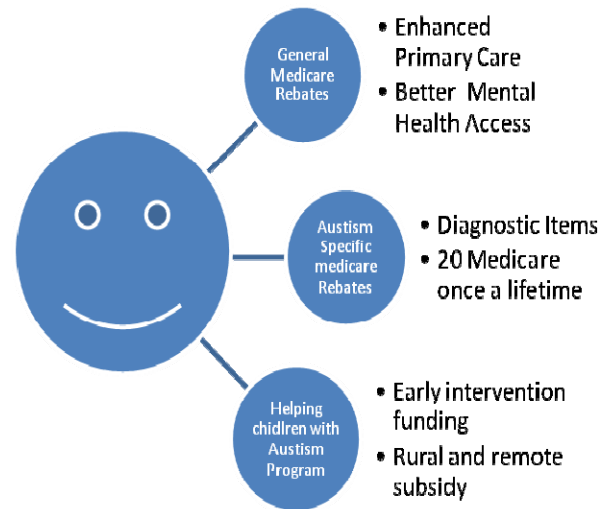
General Medicare Rebates

• Enhanced Primary Care
• Better Mental Health Access

Austism Specific medicare Rebates

• Diagnostic Items
• 20 Medicare once a lifetime

Helping chidlren with Austism Program

• Early intervention funding
• Rural and remote subsidy